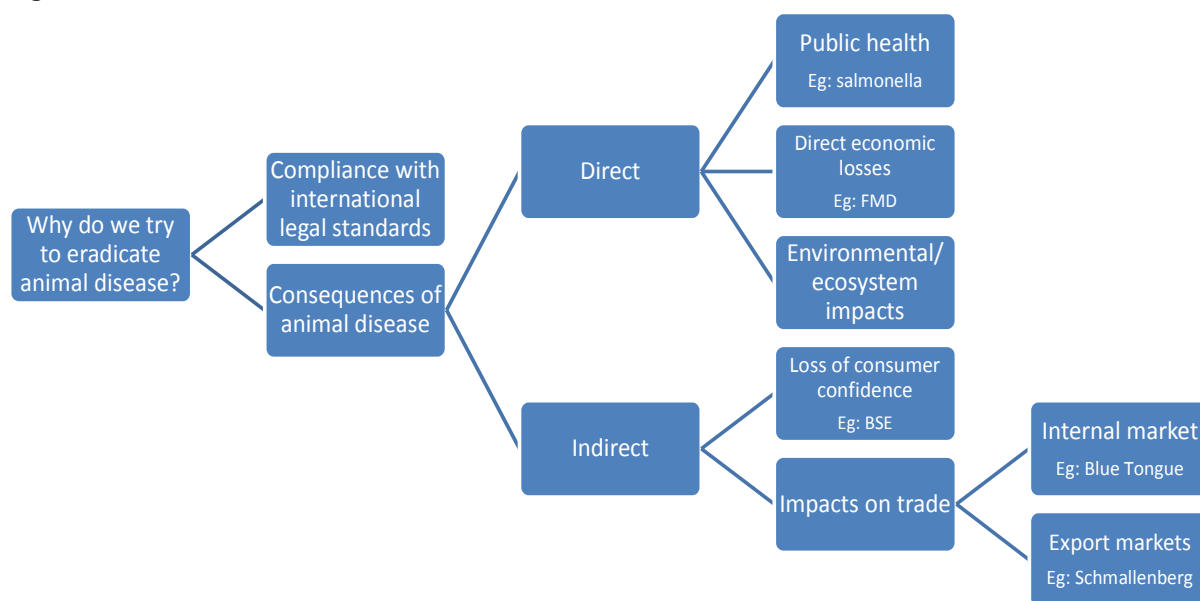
Why do we try to eradicate animal disease?

Compliance with international legal standards

Consequences of animal disease

Direct

Indirect

Public health
Eg: salmonella

Direct economic losses
Eg: FMD

Environmental/ ecosystem impacts

Loss of consumer confidence
Eg: BSE

Impacts on trade

Internal market
Eg: Blue Tongue

Export markets
Eg: Schmallenberg